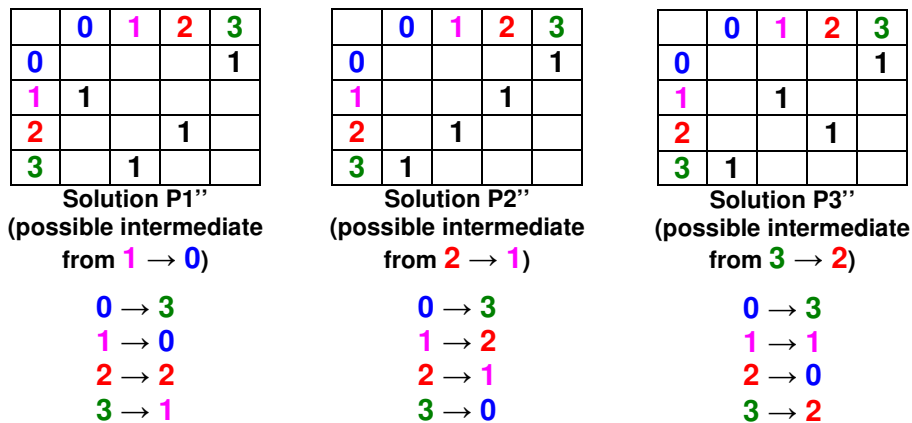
| | 0 | 1 | 2 | 3 |
|---|---|---|---|---|
| 0 | | | | 1 |
| 1 | 1 | | | |
| 2 | | | 1 | |
| 3 | | 1 | | |

Solution P1''
(possible intermediate from 1 $\rightarrow$ 0)

0 $\rightarrow$ 3
1 $\rightarrow$ 0
2 $\rightarrow$ 2
3 $\rightarrow$ 1

| | 0 | 1 | 2 | 3 |
|---|---|---|---|---|
| 0 | | | | 1 |
| 1 | | | 1 | |
| 2 | | 1 | | |
| 3 | 1 | | | |

Solution P2''
(possible intermediate from 2 $\rightarrow$ 1)

0 $\rightarrow$ 3
1 $\rightarrow$ 2
2 $\rightarrow$ 1
3 $\rightarrow$ 0

| | 0 | 1 | 2 | 3 |
|---|---|---|---|---|
| 0 | | | | 1 |
| 1 | | 1 | | |
| 2 | | | 1 | |
| 3 | 1 | | | |

Solution P3''
(possible intermediate from 3 $\rightarrow$ 2)

0 $\rightarrow$ 3
1 $\rightarrow$ 1
2 $\rightarrow$ 0
3 $\rightarrow$ 2